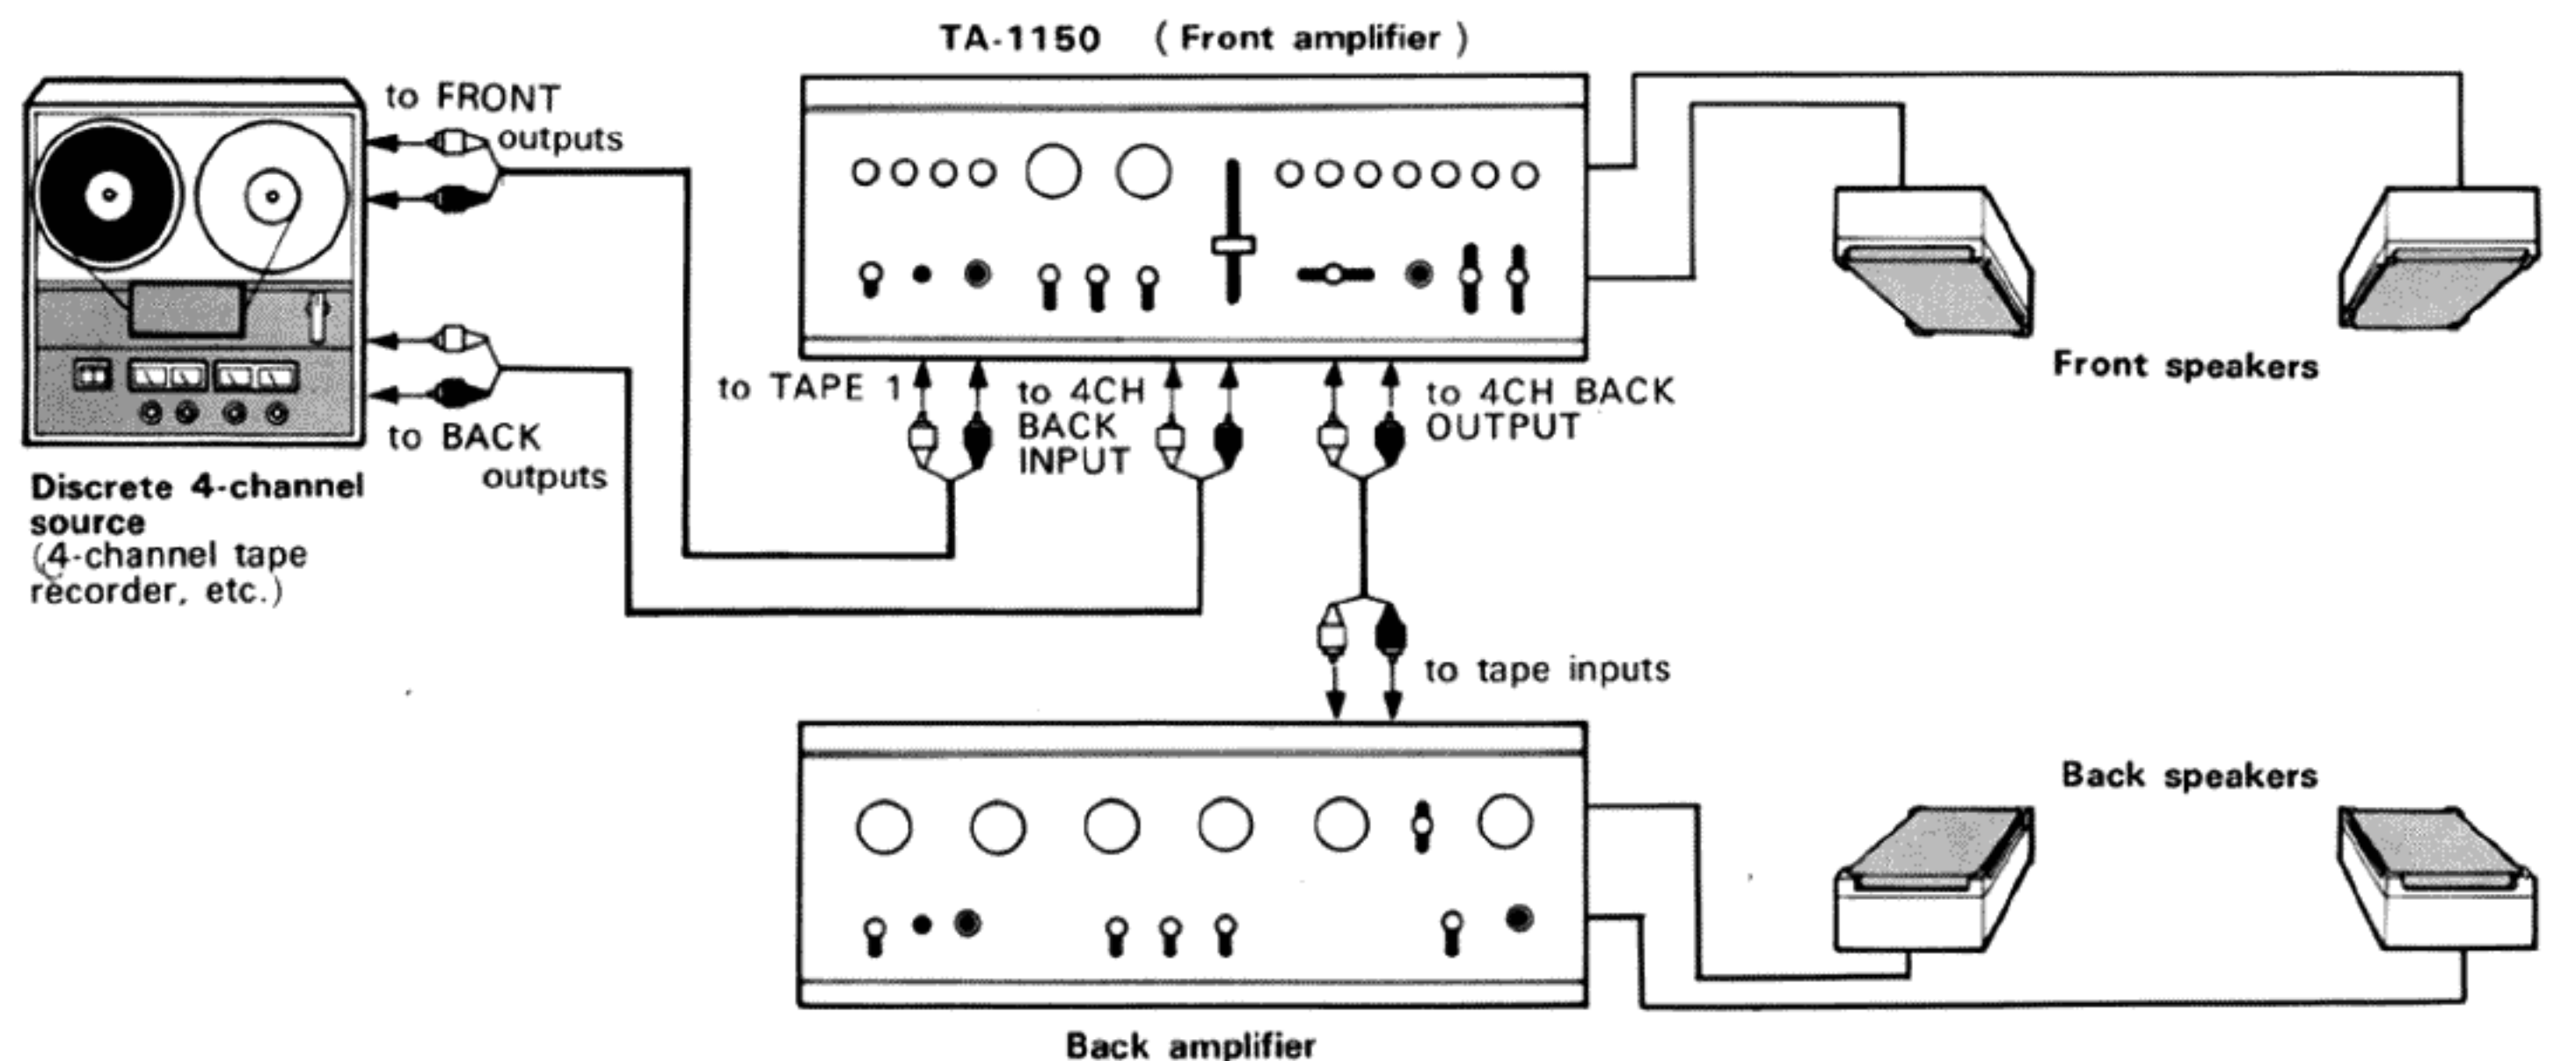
TA-1150 ( Front amplifier )

to FRONT outputs

to BACK outputs

Discrete 4-channel source (4-channel tape recorder, etc.)

to TAPE 1

to 4CH BACK INPUT

to 4CH BACK OUTPUT

Front speakers

to tape inputs

Back speakers

Back amplifier